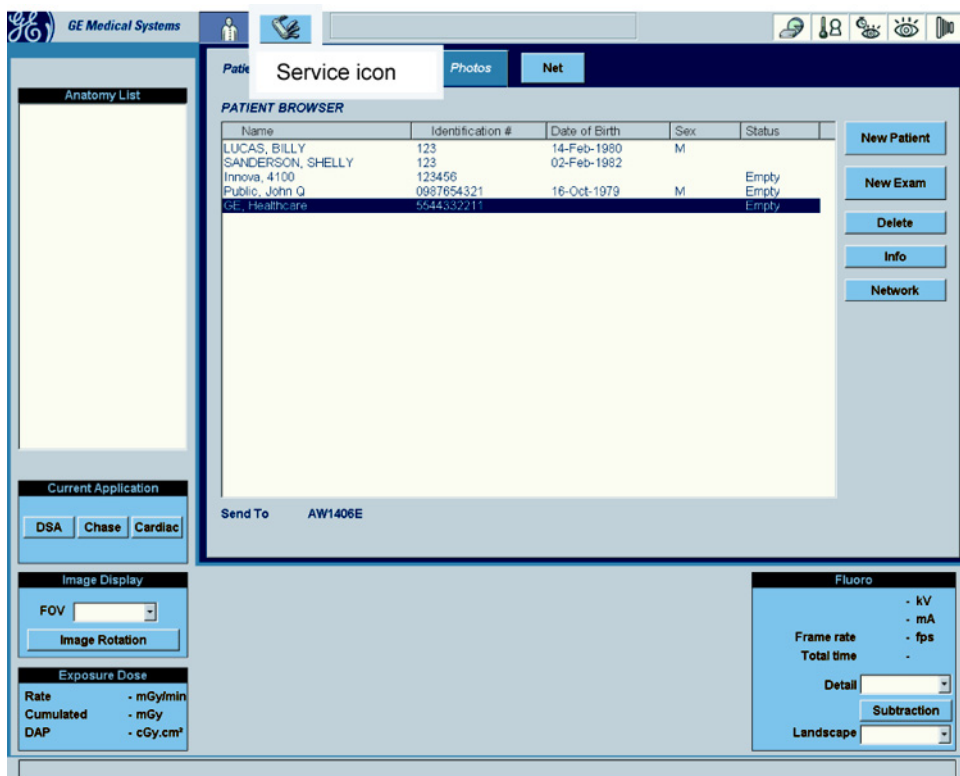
GE Medical Systems

Patie

Service icon

Photos

Net

Anatomy List

PATIENT BROWSER

| Name | Identification # | Date of Birth | Sex | Status |
|---|---|---|---|---|
| LUCAS, BILLY | 123 | 14-Feb-1980 | M | |
| SANDERSON, SHELLY | 123 | 02-Feb-1982 | | |
| Innova, 4100 | 123456 | | | Empty |
| Public, John Q | 0987654321 | 16-Oct-1979 | M | Empty |
| GE, Healthcare | 5544332211 | | | Empty |

New Patient

New Exam

Delete

Info

Network

Send To AW1406E

Current Application

DSA Chase Cardiac

Image Display

FOV

Image Rotation

Exposure Dose

Rate - mGy/min

Cumulated - mGy

DAP - cGy.cm²

Fluoro

- kV

- mA

Frame rate - fps

Total time -

Detail

Subtraction

Landscape